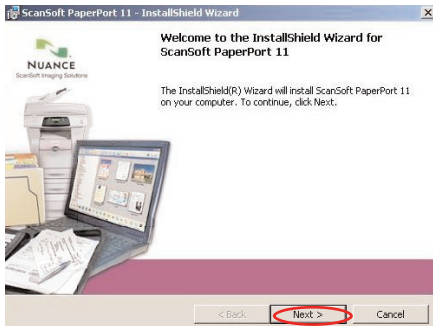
ScanSoft PaperPort 11 - InstallShield Wizard

NUANCE
ScanSoft Imaging Solutions

Welcome to the InstallShield Wizard for ScanSoft PaperPort 11

The InstallShield(R) Wizard will install ScanSoft PaperPort 11 on your computer. To continue, click Next.

< Back
Next >
Cancel